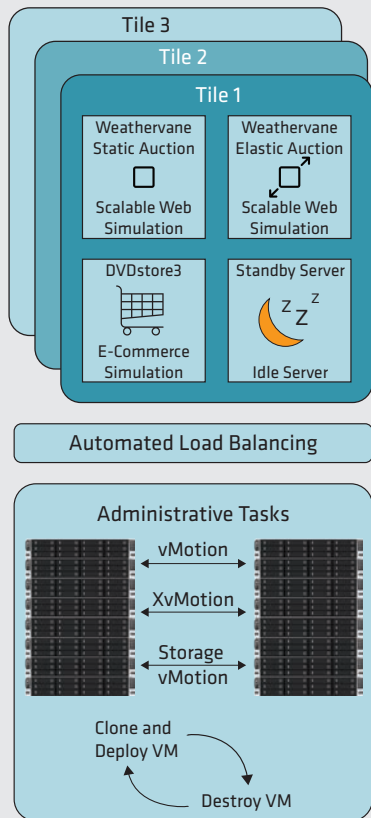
Tile 3

Tile 2

Tile 1

Weathervane Static Auction

Scalable Web Simulation

Weathervane Elastic Auction

Scalable Web Simulation

DVDstore3

E-Commerce Simulation

Standby Server

Z Z Z

Idle Server

Automated Load Balancing

Administrative Tasks

vMotion

XvMotion

Storage vMotion

Clone and Deploy VM

Destroy VM